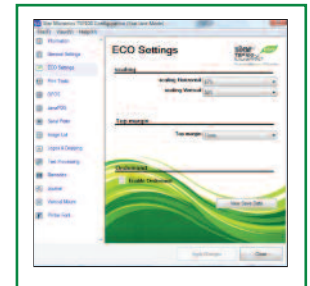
Star Micronics TSP100 Configuration (Use Java Mode)

Help

Information
General Settings
ECO Settings
Print Mode
OPOS
JavaPOS
Store Piece
Image List
Layout & Ordering
Test Accessory
Barcodes
Opener
Normal Mouse
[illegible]

ECO Settings

Scaling
scaling Horizontal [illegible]
scaling Vertical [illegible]

Top margin
Top margin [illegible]

Underlined
Enable Underlined

View Save Data

Apply Changes    Close